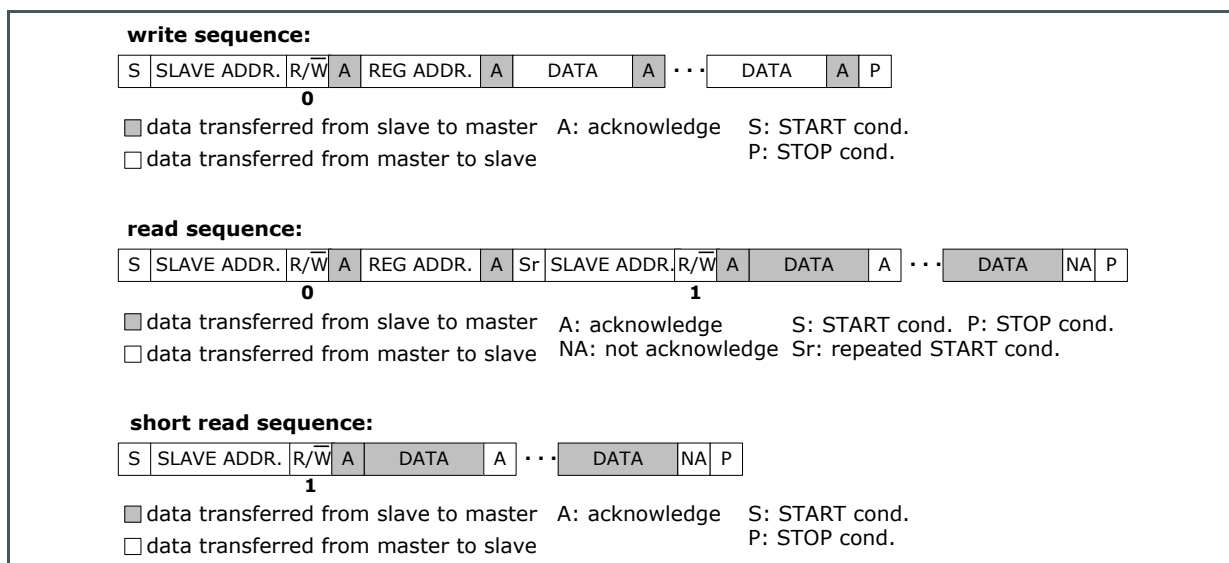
**write sequence:**

| S | SLAVE ADDR. | $R/\overline{W}$ | A | REG ADDR. | A | DATA | A | · · · | DATA | A | P |
|---|---|---|---|---|---|---|---|---|---|---|---|
| | | **0** | | | | | | | | | |

data transferred from slave to master A: acknowledge S: START cond.
data transferred from master to slave P: STOP cond.

**read sequence:**

| S | SLAVE ADDR. | $R/\overline{W}$ | A | REG ADDR. | A | Sr | SLAVE ADDR. | $R/\overline{W}$ | A | DATA | A | · · · | DATA | NA | P |
|---|---|---|---|---|---|---|---|---|---|---|---|---|---|---|---|
| | | **0** | | | | | | **1** | | | | | | | |

data transferred from slave to master A: acknowledge S: START cond. P: STOP cond.
data transferred from master to slave NA: not acknowledge Sr: repeated START cond.

**short read sequence:**

| S | SLAVE ADDR. | $R/\overline{W}$ | A | DATA | A | · · · | DATA | NA | P |
|---|---|---|---|---|---|---|---|---|---|
| | | **1** | | | | | | | |

data transferred from slave to master A: acknowledge S: START cond.
data transferred from master to slave P: STOP cond.